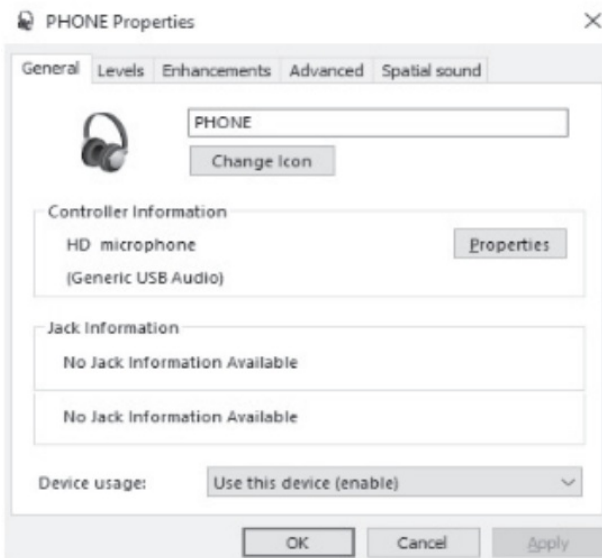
PHONE Properties

×

General | Levels | Enhancements | Advanced | Spatial sound

PHONE

Change Icon

Controller Information

HD microphone

(Generic USB Audio)

Properties

Jack Information

No Jack Information Available

No Jack Information Available

Device usage:

Use this device (enable)

OK | Cancel | Apply